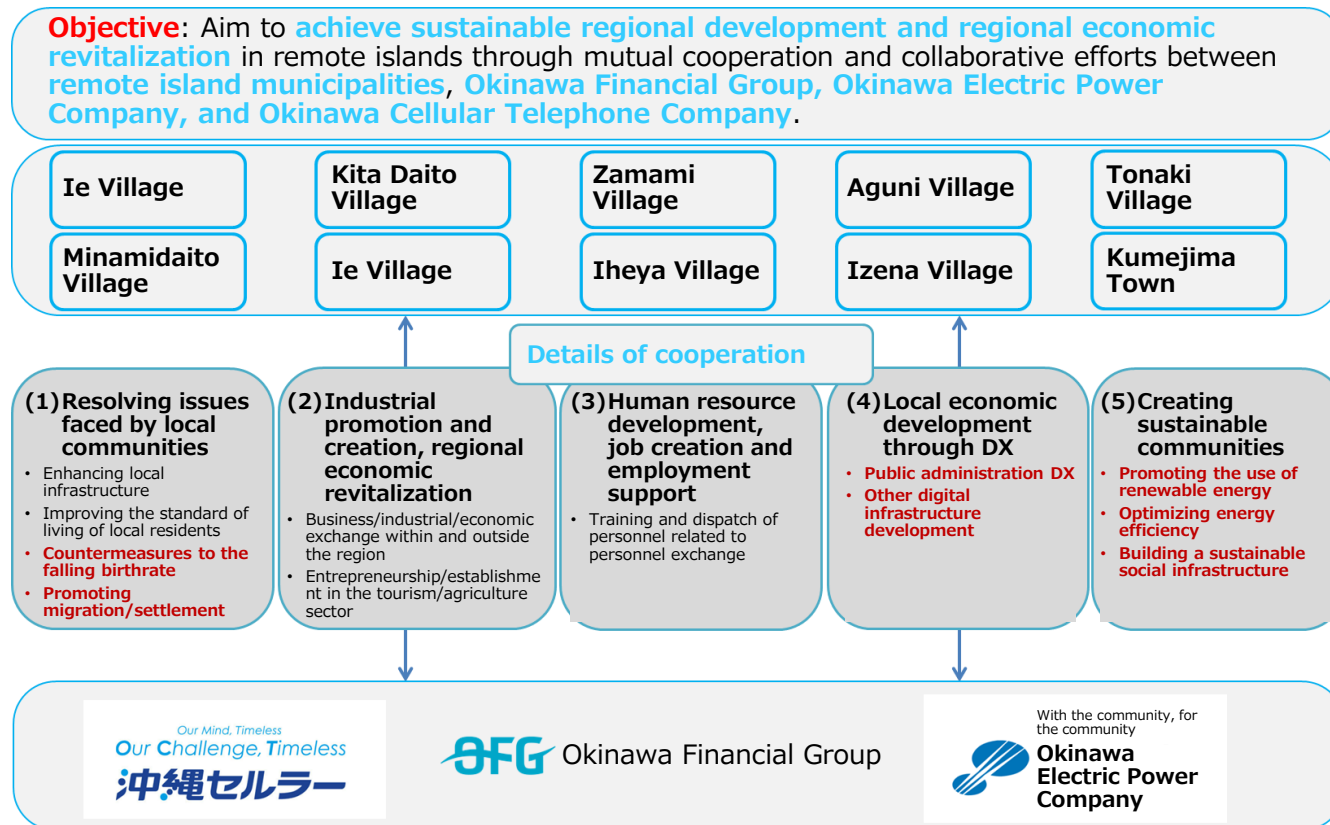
**Objective**: Aim to **achieve sustainable regional development and regional economic revitalization** in remote islands through mutual cooperation and collaborative efforts between **remote island municipalities**, **Okinawa Financial Group, Okinawa Electric Power Company, and Okinawa Cellular Telephone Company**.

| Ie Village | Kita Daito Village | Zamami Village | Aguni Village | Tonaki Village |
|---|---|---|---|---|
| Minamidaito Village | Ie Village | Iheya Village | Izena Village | Kumejima Town |

Details of cooperation

**(1) Resolving issues faced by local communities**
- Enhancing local infrastructure
- Improving the standard of living of local residents
- Countermeasures to the falling birthrate
- Promoting migration/settlement

**(2) Industrial promotion and creation, regional economic revitalization**
- Business/industrial/economic exchange within and outside the region
- Entrepreneurship/establishment in the tourism/agriculture sector

**(3) Human resource development, job creation and employment support**
- Training and dispatch of personnel related to personnel exchange

**(4) Local economic development through DX**
- Public administration DX
- Other digital infrastructure development

**(5) Creating sustainable communities**
- Promoting the use of renewable energy
- Optimizing energy efficiency
- Building a sustainable social infrastructure

Our Mind, Timeless
Our Challenge, Timeless
沖縄セルラー

OFG Okinawa Financial Group

With the community, for the community
Okinawa Electric Power Company